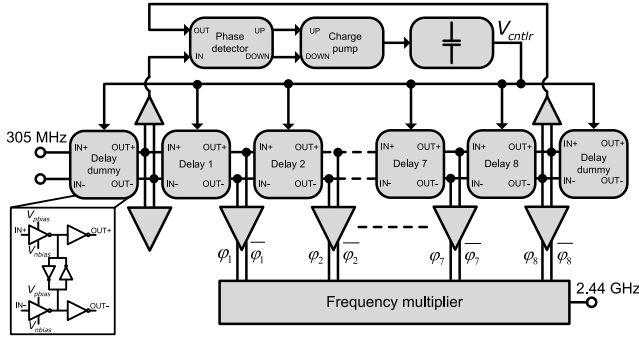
OUT
IN
Phase detector
UP
DOWN
UP
DOWN
Charge pump
$V_{cntlr}$
305 MHz
IN+
IN-
Delay dummy
OUT+
OUT-
IN+
IN-
Delay 1
OUT+
OUT-
IN+
IN-
Delay 2
OUT+
OUT-
IN+
IN-
Delay 7
OUT+
OUT-
IN+
IN-
Delay 8
OUT+
OUT-
IN+
IN-
Delay dummy
OUT+
OUT-
$V_{pbias}$
IN+
$V_{nbias}$
OUT+
$V_{pbias}$
IN-
$V_{nbias}$
OUT-
$\varphi_1$ $\overline{\varphi_1}$ $\varphi_2$ $\overline{\varphi_2}$ $\varphi_7$ $\overline{\varphi_7}$ $\varphi_8$ $\overline{\varphi_8}$
Frequency multiplier
2.44 GHz